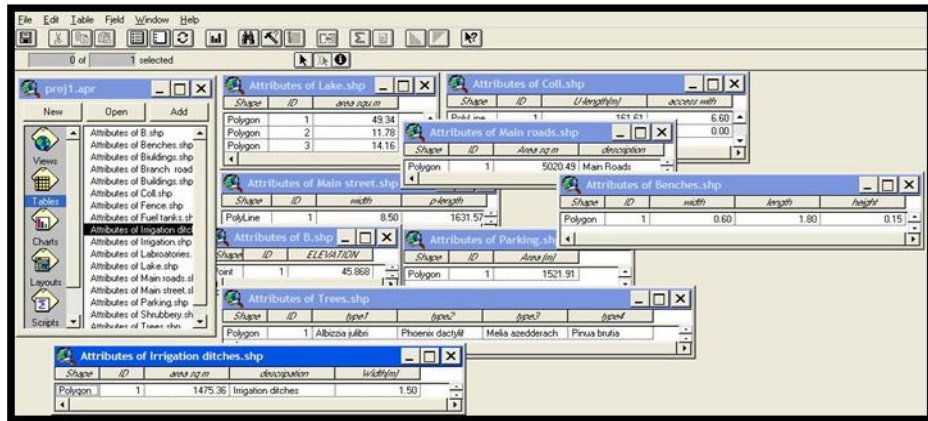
File Edit Table Field Window Help

0 of 1 selected

proj1.apr

New Open Add

Views
Tables
Charts
Layouts
Scripts

Attributes of B.shp
Attributes of Benches.shp
Attributes of Biuldings.shp
Attributes of Branch road
Attributes of Buildings.shp
Attributes of Coll.shp
Attributes of Fence.shp
Attributes of Fuel tanks.sh
Attributes of Irrigation ditc
Attributes of Irrigation.shp
Attributes of Labroatories.
Attributes of Lake.shp
Attributes of Main roads.sl
Attributes of Main street.sl
Attributes of Parking.shp
Attributes of Shrubbery.sh
Attributes of Trees.shp

Attributes of Lake.shp

| Shape | ID | area squ.m |
|---|---|---|
| Polygon | 1 | 49.34 |
| Polygon | 2 | 11.78 |
| Polygon | 3 | 14.16 |

Attributes of Coll.shp

| Shape | ID | U-length(m) | access with |
|---|---|---|---|
| PolyLine | 1 | 161.61 | 6.60 |
| | | | 0.00 |

Attributes of Main roads.shp

| Shape | ID | Area sq.m | description |
|---|---|---|---|
| Polygon | 1 | 5020.49 | Main Roads |

Attributes of Main street.shp

| Shape | ID | width | p-length |
|---|---|---|---|
| PolyLine | 1 | 8.50 | 1631.57 |

Attributes of Benches.shp

| Shape | ID | width | length | height |
|---|---|---|---|---|
| Polygon | 1 | 0.60 | 1.80 | 0.15 |

Attributes of B.shp

| Shape | ID | ELEVATION |
|---|---|---|
| Point | 1 | 45.868 |

Attributes of Parking.shp

| Shape | ID | Area (m) |
|---|---|---|
| Polygon | 1 | 1521.91 |

Attributes of Trees.shp

| Shape | ID | type1 | type2 | type3 | type4 |
|---|---|---|---|---|---|
| Polygon | 1 | Albizzia julibri | Phoenix dactylif | Melia azedderach | Pinua brutia |

Attributes of Irrigation ditches.shp

| Shape | ID | area sq.m | descirpation | Width(m) |
|---|---|---|---|---|
| Polygon | 1 | 1475.36 | Irrigation ditches | 1.50 |